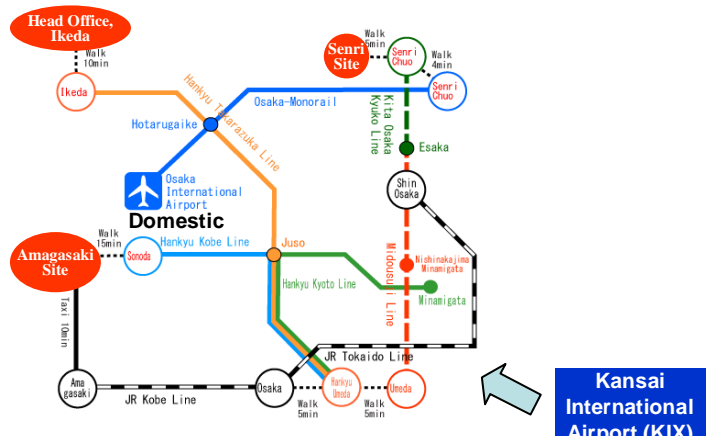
Head Office, Ikeda

Walk 10min

Ikeda

Hankyu Takarazuka Line

Hotarugaike

Osaka-Monorail

Senri Site

Walk 6min

Senri Chuo

Walk 4min

Senri Chuo

Kita Osaka Kyuko Line

Esaka

Osaka International Airport

Domestic

Shin Osaka

Amagasaki Site

Walk 15min

Sonoda

Hankyu Kobe Line

Juso

Hankyu Kyoto Line

Midousuji Line

Nishinakajima Minamigata

Minamigata

Taxi 10min

JR Tokaido Line

Ama gasaki

JR Kobe Line

Osaka

Hankyu Umeda

Umeda

Walk 5min

Walk 5min

Kansai International Airport (KIX)